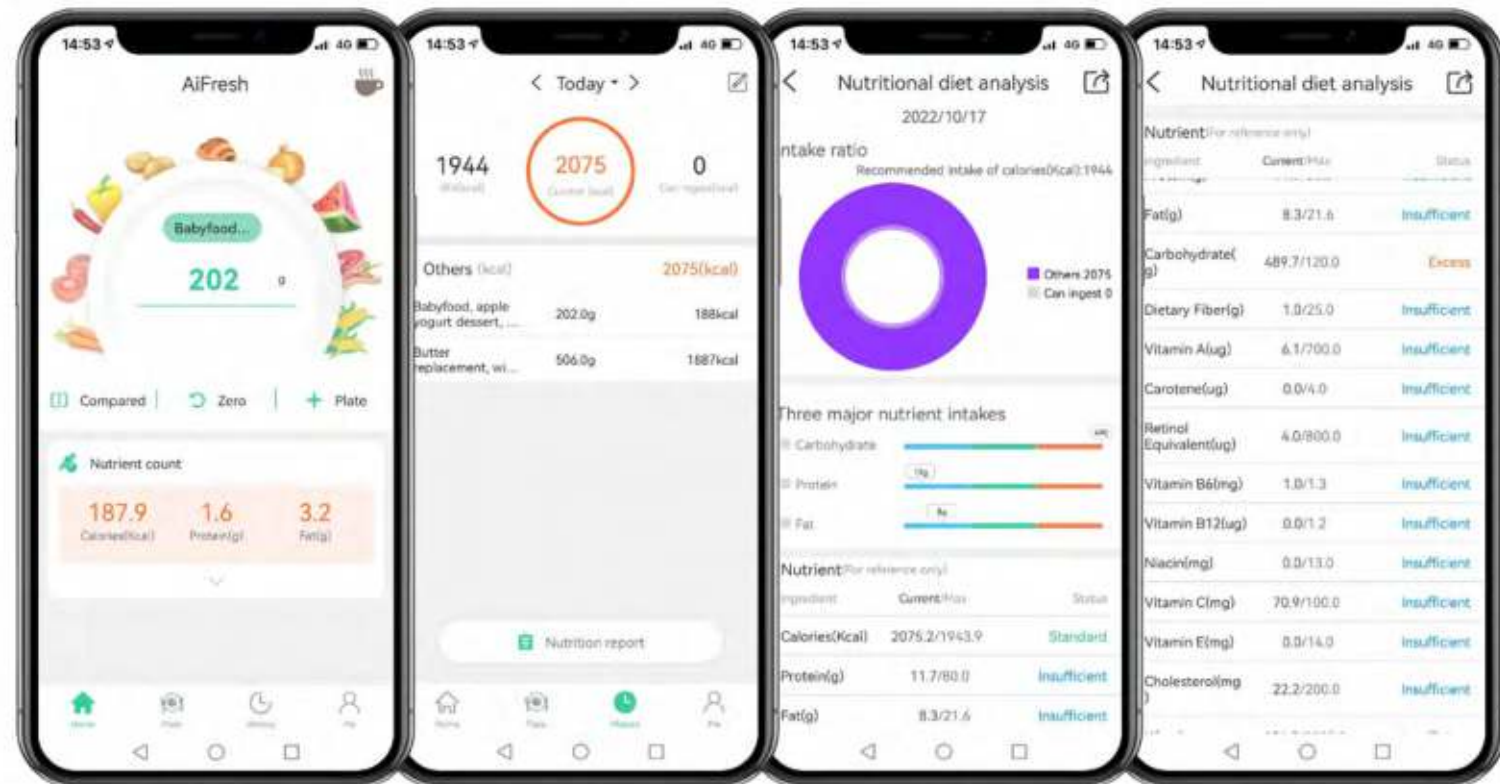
14:53 4G

AiFresh

Babyfood...

202 g

Compared | Zero | + Plate

Nutrient count

187.9 Calories(kcal) 1.6 Protein(g) 3.2 Fat(g)

Home Plate History Me

14:53 4G

< Today > 

1944 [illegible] 2075 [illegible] 0 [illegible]

Others (kcal) 2075(kcal)

| | | |
|---|---|---|
| Babyfood, apple yogurt dessert, ... | 202.0g | 188kcal |
| Butter replacement, wi... | 506.0g | 1887kcal |

Nutrition report

Home Plate History Me

14:53 4G

< Nutritional diet analysis

2022/10/17

Intake ratio

Recommended intake of calories(Kcal):1944

Others 2075
Can ingest 0

Three major nutrient intakes

Carbohydrate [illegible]
Protein 11g
Fat 8g

Nutrient(For reference only)

| Ingredient | Current/Max | Status |
|---|---|---|
| Calories(Kcal) | 2075.2/1943.9 | Standard |
| Protein(g) | 11.7/80.0 | Insufficient |
| Fat(g) | 8.3/21.6 | Insufficient |

14:53 4G

< Nutritional diet analysis

Nutrient(For reference only)

| Ingredient | Current/Max | Status |
|---|---|---|
| Fat(g) | 8.3/21.6 | Insufficient |
| Carbohydrate(g) | 489.7/120.0 | Excess |
| Dietary Fiber(g) | 1.0/25.0 | Insufficient |
| Vitamin A(ug) | 6.1/700.0 | Insufficient |
| Carotene(ug) | 0.0/4.0 | Insufficient |
| Retinol Equivalent(ug) | 4.0/800.0 | Insufficient |
| Vitamin B6(mg) | 1.0/1.3 | Insufficient |
| Vitamin B12(ug) | 0.0/1.2 | Insufficient |
| Niacin(mg) | 0.0/13.0 | Insufficient |
| Vitamin C(mg) | 70.9/100.0 | Insufficient |
| Vitamin E(mg) | 0.0/14.0 | Insufficient |
| Cholesterol(mg) | 22.2/200.0 | Insufficient |